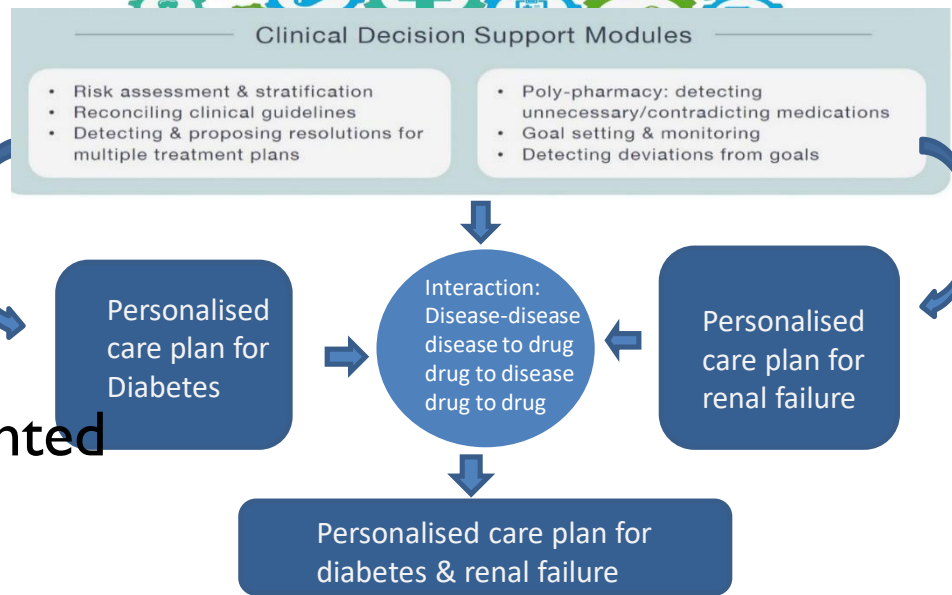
Clinical Decision Support Modules

• Risk assessment & stratification
• Reconciling clinical guidelines
• Detecting & proposing resolutions for multiple treatment plans

• Poly-pharmacy: detecting unnecessary/contradicting medications
• Goal setting & monitoring
• Detecting deviations from goals

Personalised care plan for Diabetes

Interaction:
Disease-disease
disease to drug
drug to disease
drug to drug

Personalised care plan for renal failure

nted

Personalised care plan for diabetes & renal failure